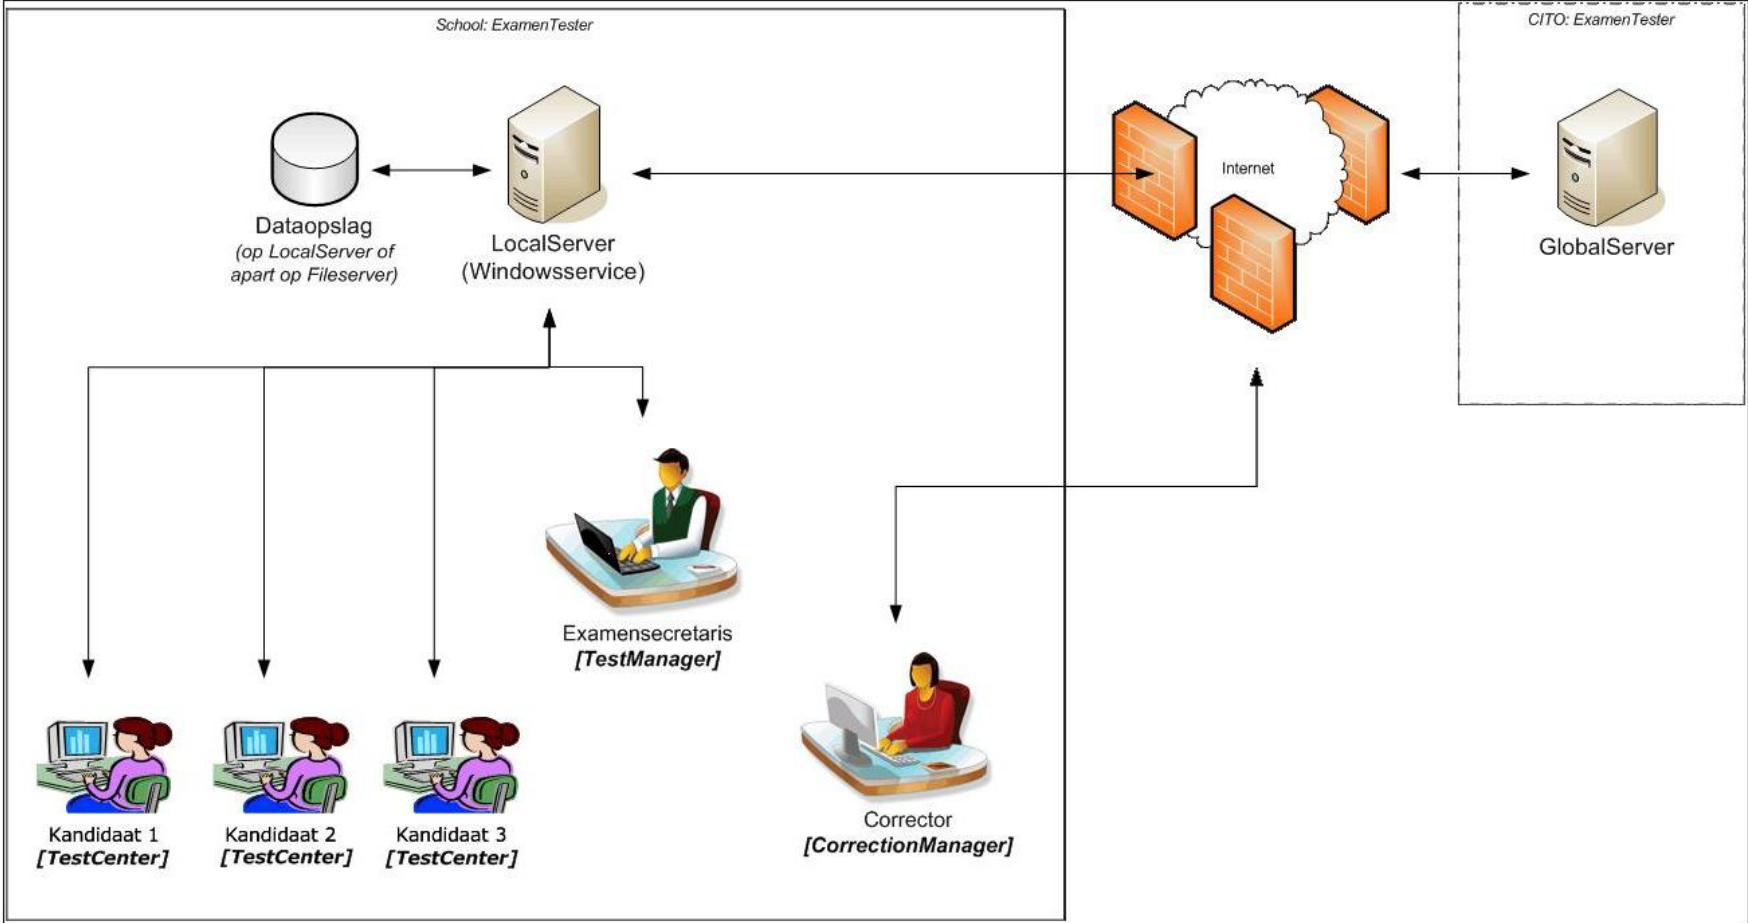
School: ExamenTester

CITO: ExamenTester

Dataopslag
(op LocalServer of apart op Fileserver)

LocalServer
(Windowsservice)

Internet

GlobalServer

Examensecretaris
**[TestManager]**

Corrector
**[CorrectionManager]**

Kandidaat 1
**[TestCenter]**

Kandidaat 2
**[TestCenter]**

Kandidaat 3
**[TestCenter]**